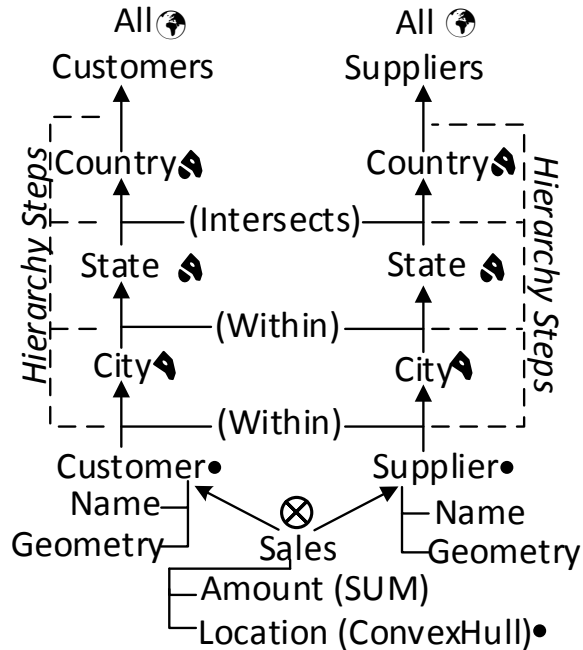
All
Customers

All
Suppliers

Hierarchy Steps

Country

Country

Hierarchy Steps

(Intersects)

State

State

(Within)

City

City

(Within)

Customer

Supplier

Name

Geometry

Sales

Name

Geometry

Amount (SUM)

Location (ConvexHull)